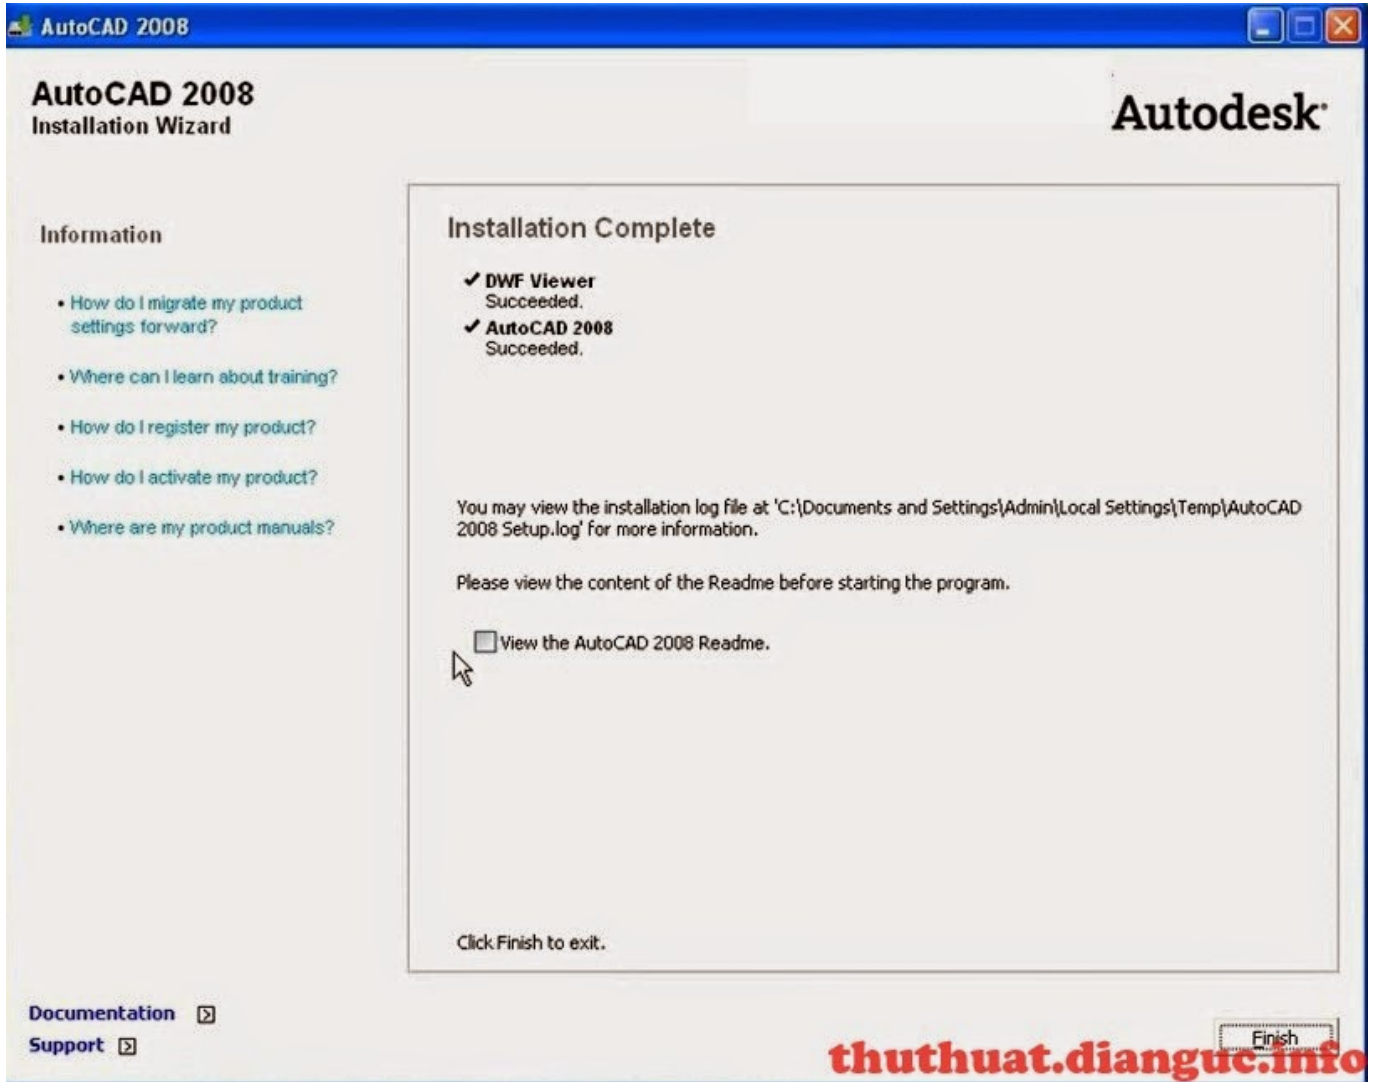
AutoCAD 2008

AutoCAD 2008
Installation Wizard

Autodesk.

Information

• How do I migrate my product settings forward?

• Where can I learn about training?

• How do I register my product?

• How do I activate my product?

• Where are my product manuals?

Installation Complete

✔ DWF Viewer
Succeeded.

✔ AutoCAD 2008
Succeeded.

You may view the installation log file at 'C:\Documents and Settings\Admin\Local Settings\Temp\AutoCAD 2008 Setup.log' for more information.

Please view the content of the Readme before starting the program.

View the AutoCAD 2008 Readme.

Click Finish to exit.

Documentation

Support

Finish

thuthuat.dianguc.info